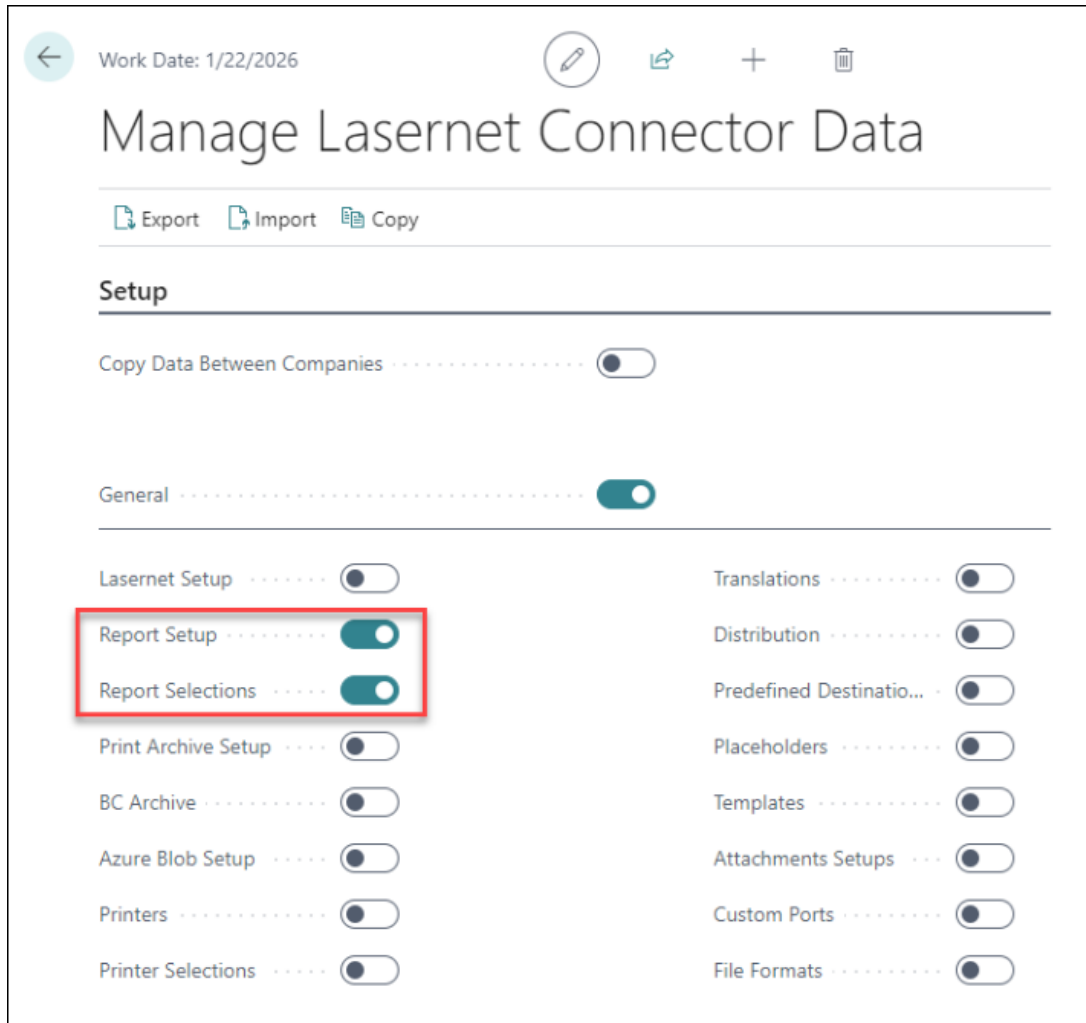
Work Date: 1/22/2026

Manage Lasernet Connector Data

Export Import Copy

Setup

Copy Data Between Companies

General

Lasernet Setup
Report Setup
Report Selections
Print Archive Setup
BC Archive
Azure Blob Setup
Printers
Printer Selections

Translations
Distribution
Predefined Destinatio...
Placeholders
Templates
Attachments Setups
Custom Ports
File Formats